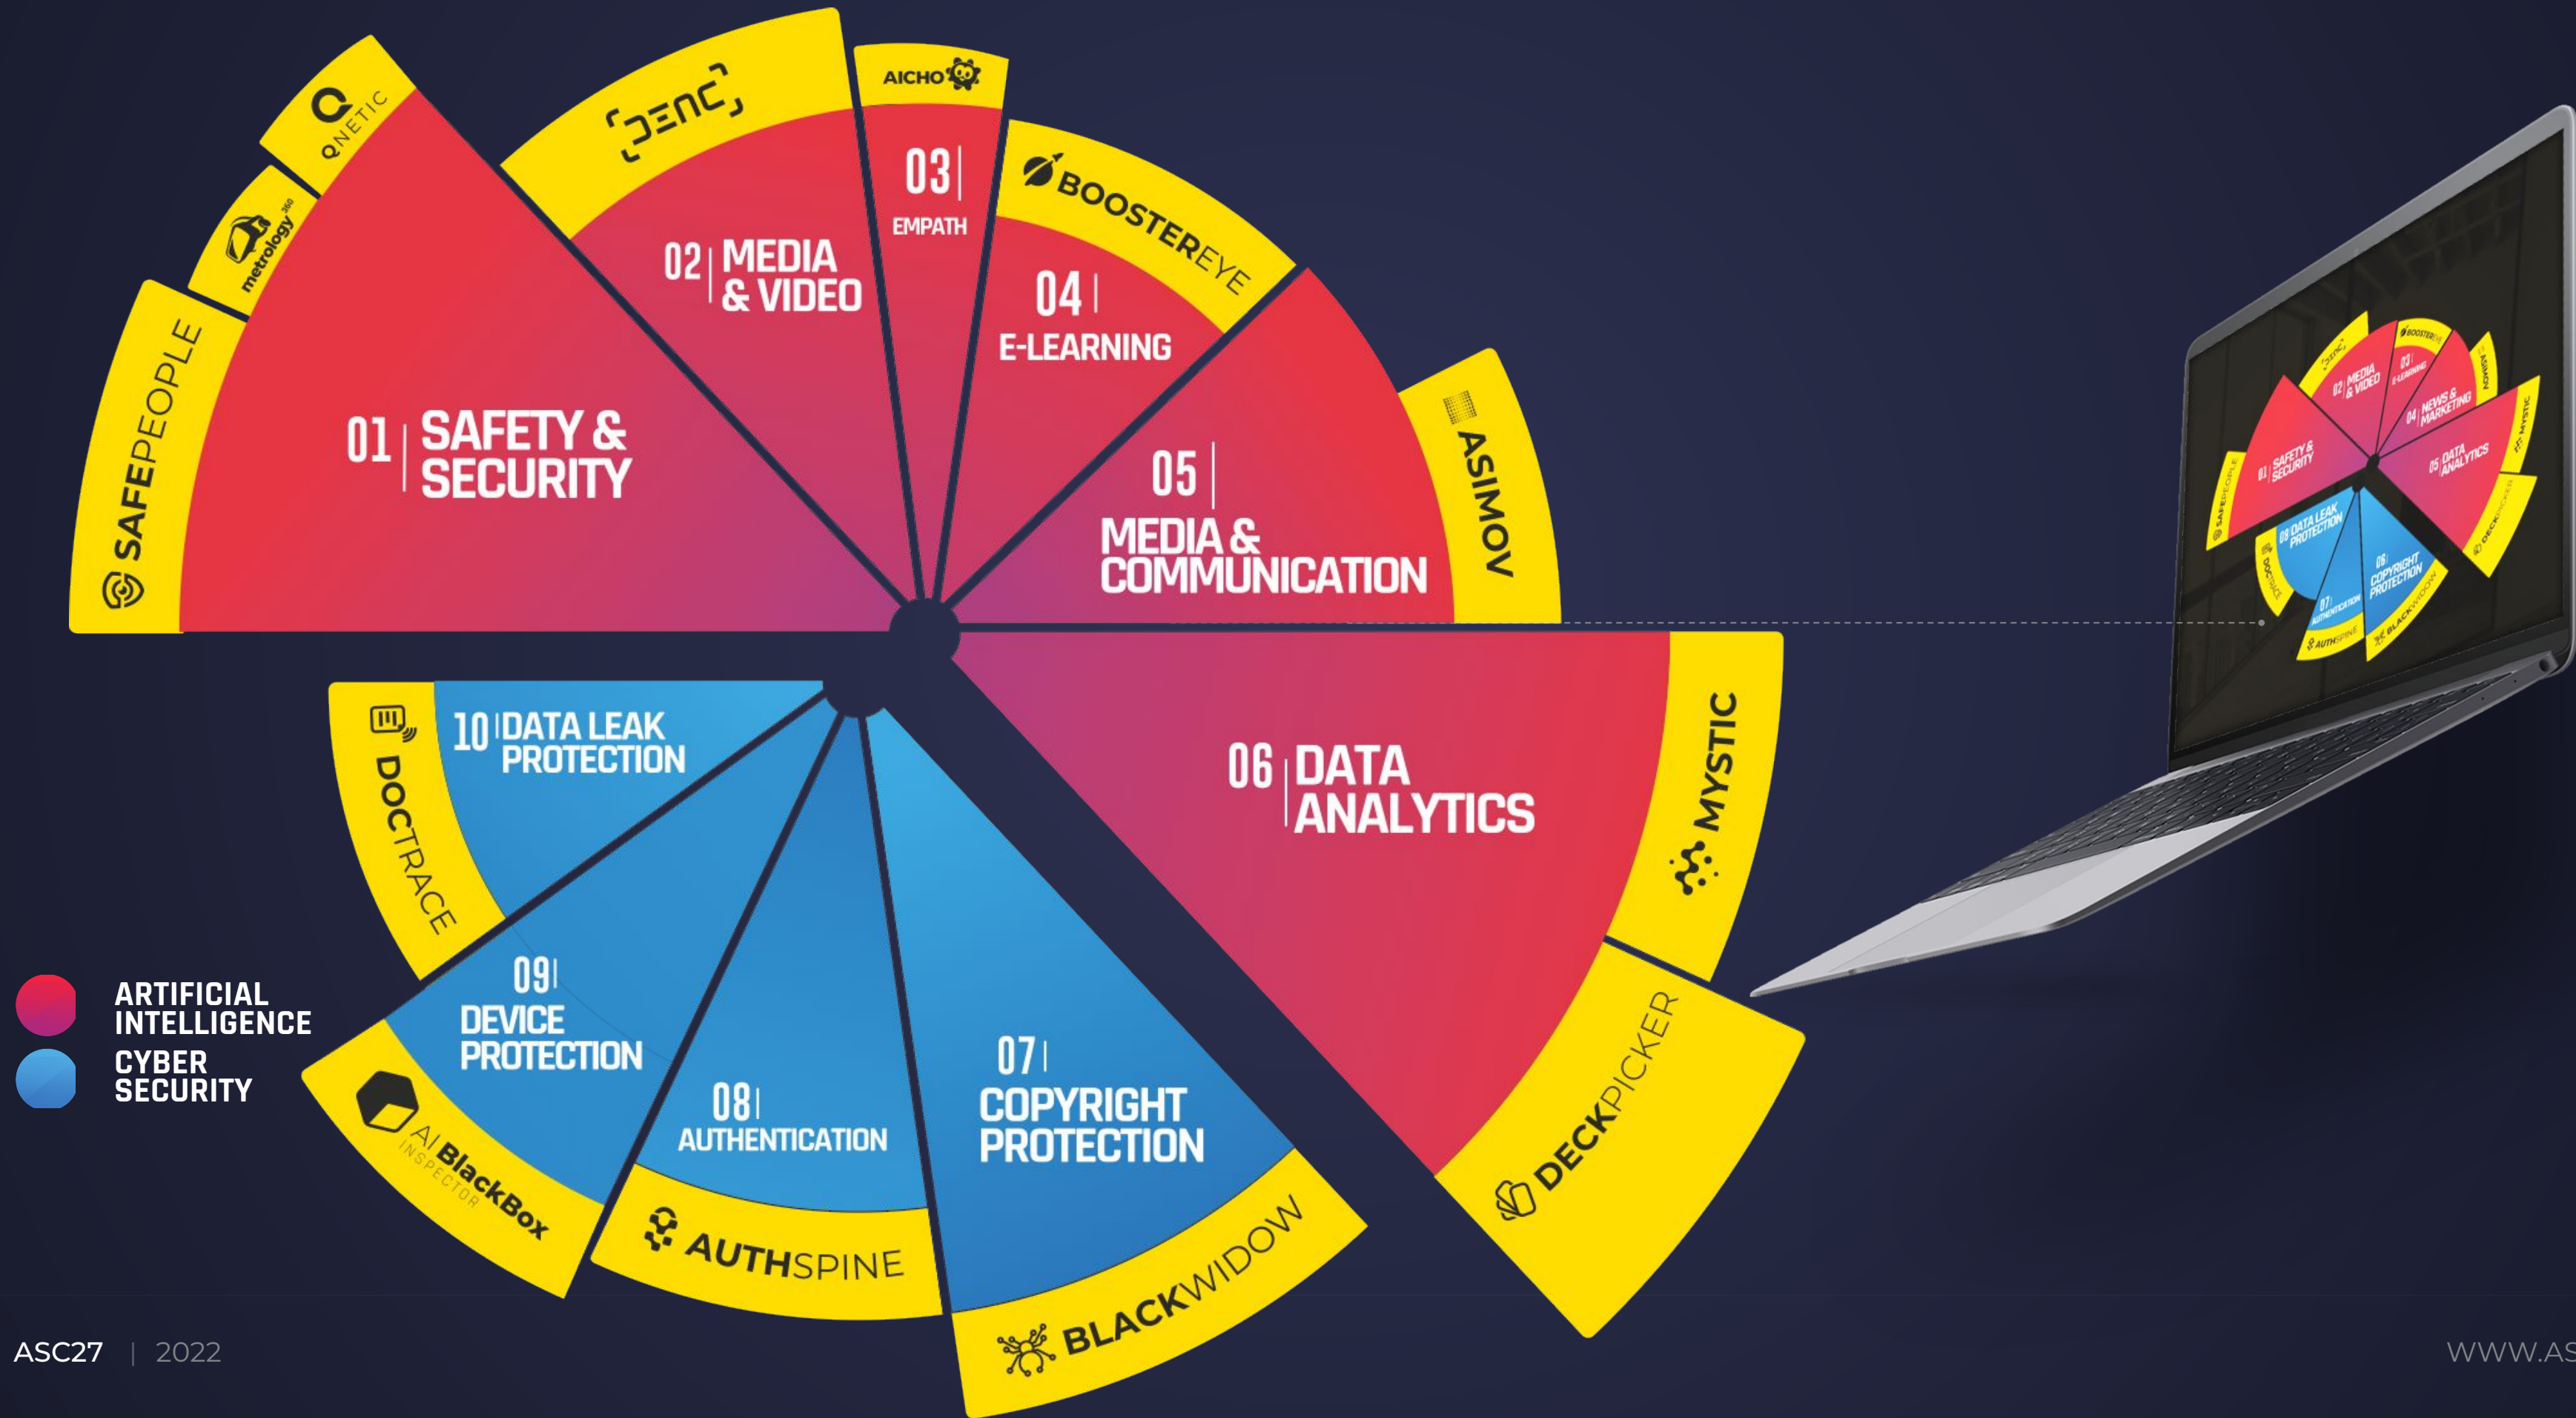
SAFEPEOPLE
metrology 360
QNETIC
DENC
AICHO
BOOSTEREYE
ASIMOV
MYSTIC
DECKPICKER

01 | SAFETY & SECURITY
02 | MEDIA & VIDEO
03 | EMPATH
04 | E-LEARNING
05 | MEDIA & COMMUNICATION
06 | DATA ANALYTICS
07 | COPYRIGHT PROTECTION
08 | AUTHENTICATION
09 | DEVICE PROTECTION
10 | DATA LEAK PROTECTION

DOCTRACE
AI BlackBox INSPECTOR
AUTHSPINE
BLACKWIDOW

ARTIFICIAL INTELLIGENCE
CYBER SECURITY

01 SAFETY & SECURITY
02 MEDIA & VIDEO
03 E-LEARNING
04 NEWS & MARKETING
05 DATA ANALYTICS
06 COPYRIGHT PROTECTION
07 AUTHENTICATION
08 DATA LEAK PROTECTION

ASC27 | 2022
WWW.AS